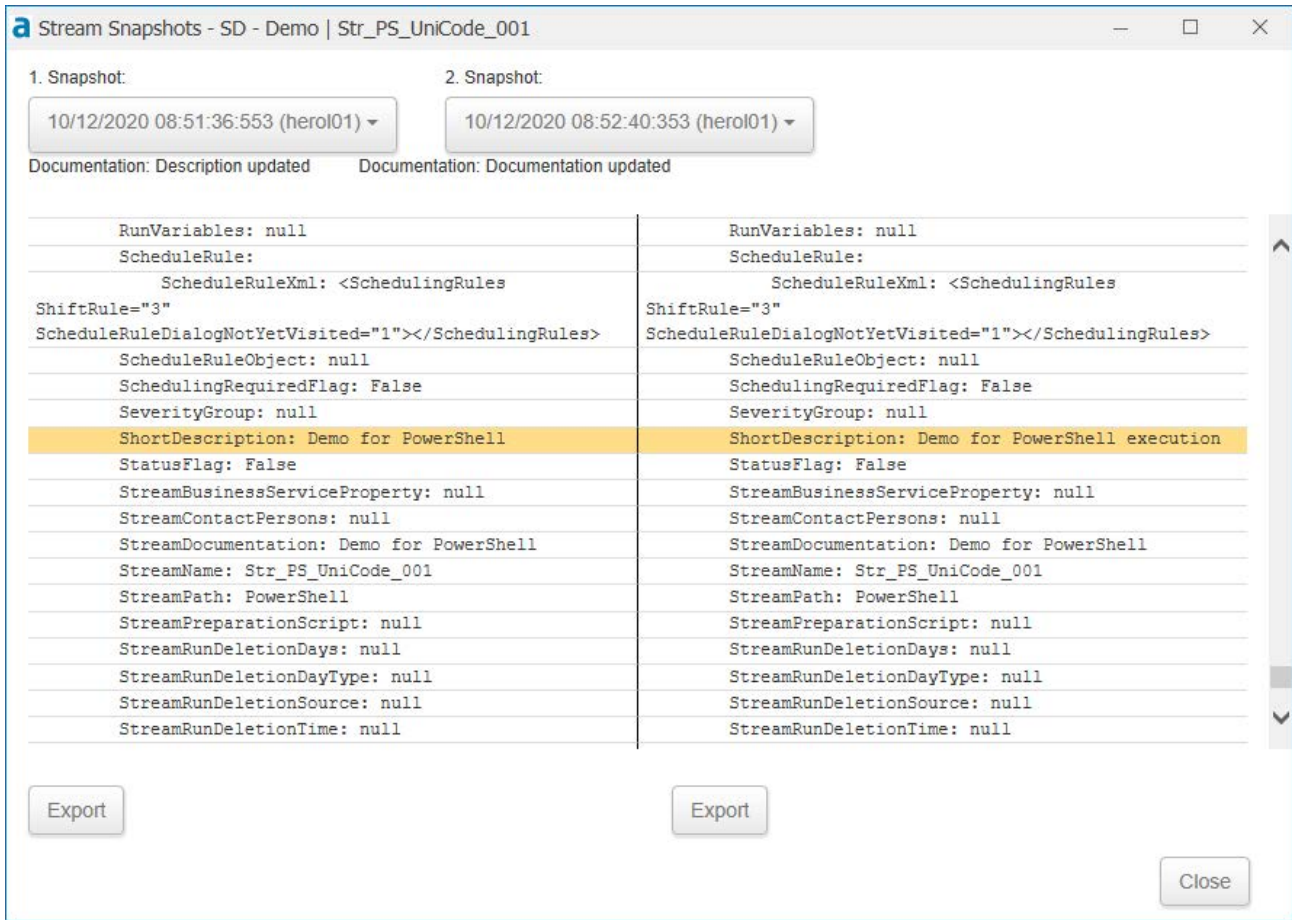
a Stream Snapshots - SD - Demo | Str_PS_UniCode_001

1. Snapshot:

10/12/2020 08:51:36:553 (herol01)

Documentation: Description updated

2. Snapshot:

10/12/2020 08:52:40:353 (herol01)

Documentation: Documentation updated

RunVariables: null
ScheduleRule:
ScheduleRuleXml: <SchedulingRules ShiftRule="3" ScheduleRuleDialogNotYetVisited="1"></SchedulingRules>
ScheduleRuleObject: null
SchedulingRequiredFlag: False
SeverityGroup: null
ShortDescription: Demo for PowerShell
StatusFlag: False
StreamBusinessServiceProperty: null
StreamContactPersons: null
StreamDocumentation: Demo for PowerShell
StreamName: Str_PS_UniCode_001
StreamPath: PowerShell
StreamPreparationScript: null
StreamRunDeletionDays: null
StreamRunDeletionDayType: null
StreamRunDeletionSource: null
StreamRunDeletionTime: null

RunVariables: null
ScheduleRule:
ScheduleRuleXml: <SchedulingRules ShiftRule="3" ScheduleRuleDialogNotYetVisited="1"></SchedulingRules>
ScheduleRuleObject: null
SchedulingRequiredFlag: False
SeverityGroup: null
ShortDescription: Demo for PowerShell execution
StatusFlag: False
StreamBusinessServiceProperty: null
StreamContactPersons: null
StreamDocumentation: Demo for PowerShell
StreamName: Str_PS_UniCode_001
StreamPath: PowerShell
StreamPreparationScript: null
StreamRunDeletionDays: null
StreamRunDeletionDayType: null
StreamRunDeletionSource: null
StreamRunDeletionTime: null

Export

Export

Close